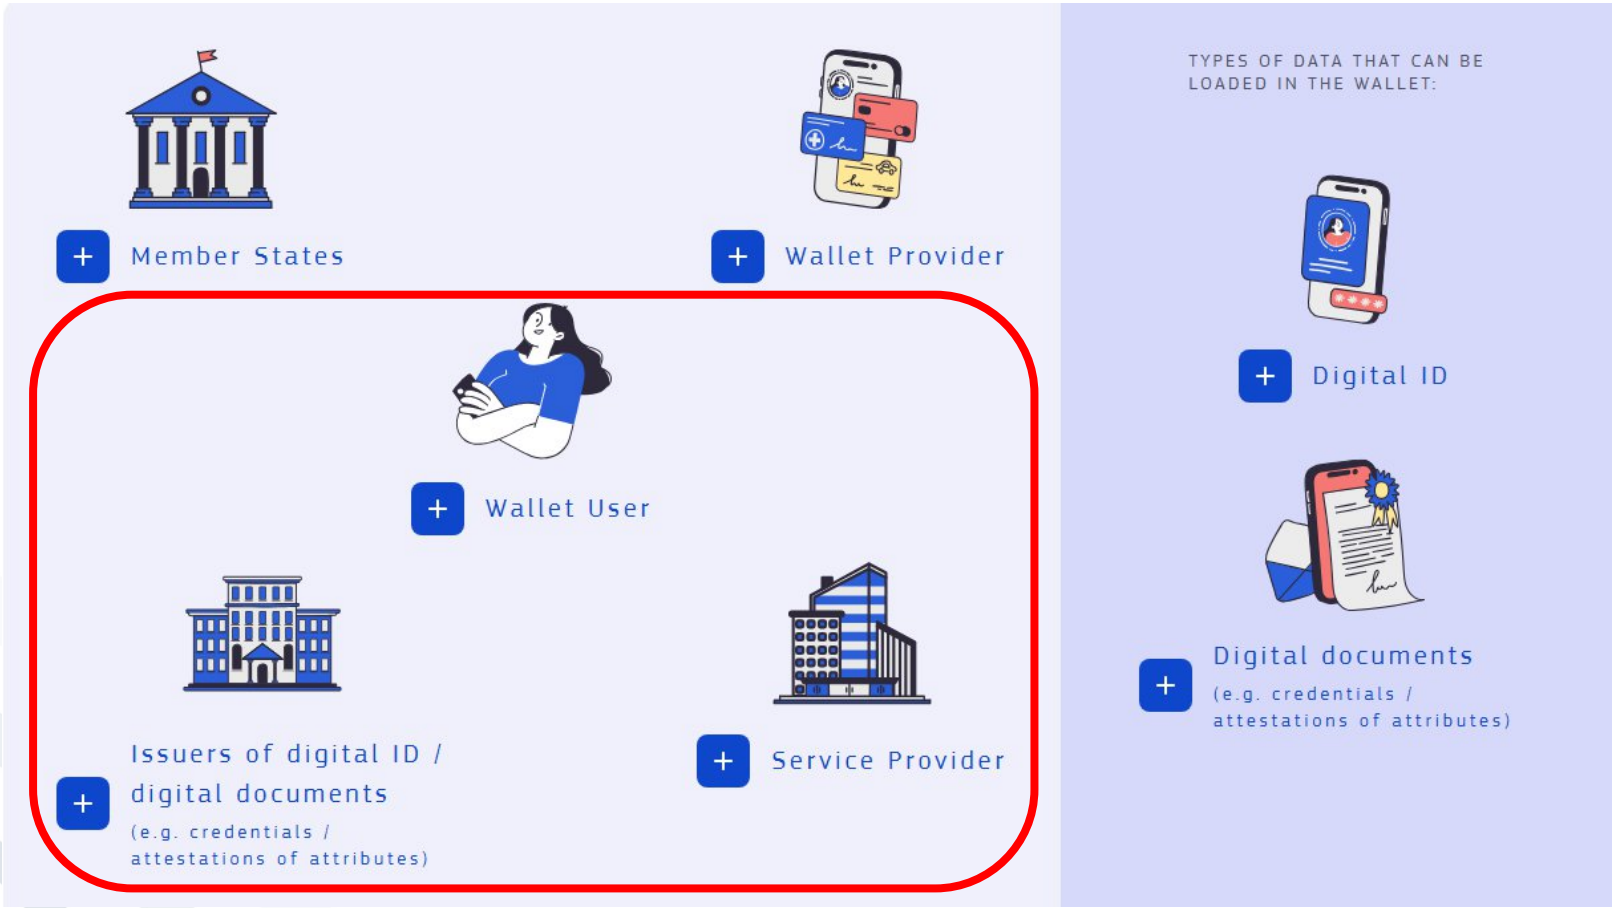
+ Member States

+ Wallet Provider

+ Wallet User

+ Issuers of digital ID / digital documents
(e.g. credentials / attestations of attributes)

+ Service Provider

TYPES OF DATA THAT CAN BE LOADED IN THE WALLET:

+ Digital ID

+ Digital documents
(e.g. credentials / attestations of attributes)